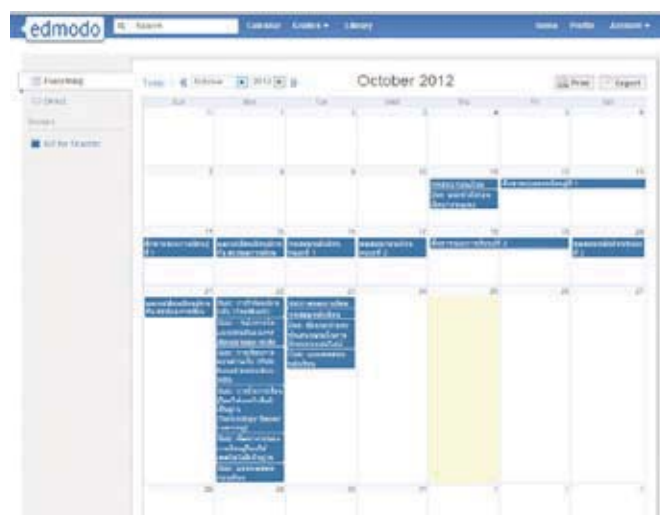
edmodo Search Calendar Grades Library Home Profile Account

Everything
Direct
Groups
All for Students

Today October 2012

October 2012

Print Export

| Sun | Mon | Tue | Wed | Thu | Fri | Sat |
|---|---|---|---|---|---|---|
| 30 | 1 | 2 | 3 | 4 | 5 | 6 |
| 7 | 8 | 9 | 10 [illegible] | 11 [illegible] | 12 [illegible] | 13 |
| 14 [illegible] | 15 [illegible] | 16 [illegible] | 17 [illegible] | 18 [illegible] | 19 | 20 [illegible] |
| 21 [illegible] | 22 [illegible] | 23 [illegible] | 24 | 25 | 26 | 27 |
| 28 | 29 | 30 | 31 | 1 | 2 | 3 |